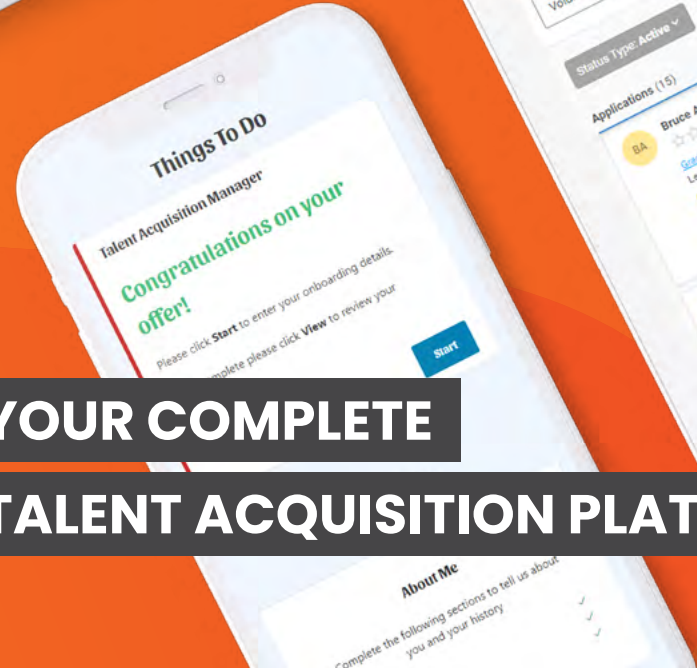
Status Type: Active

Applications (15)

BA

Bruce A

Things To Do

Talent Acquisition Manager

Congratulations on your offer!

Please click Start to enter your onboarding details.

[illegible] complete please click View to review your

Start

YOUR COMPLETE

TALENT ACQUISITION PLAT

About Me

Complete the following sections to tell us about you and your history